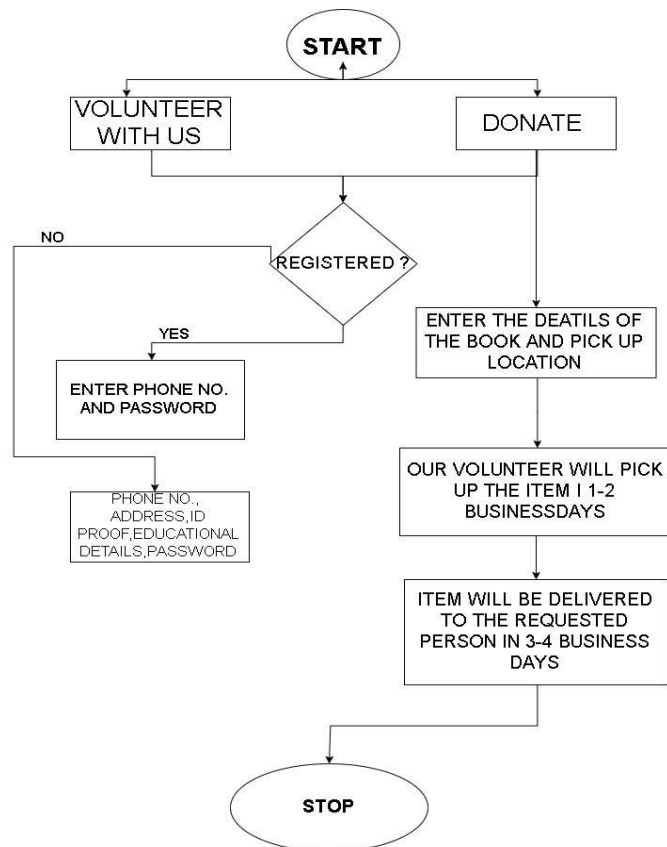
START

VOLUNTEER WITH US

DONATE

REGISTERED ?

NO

YES

ENTER PHONE NO. AND PASSWORD

PHONE NO., ADDRESS,ID PROOF,EDUCATIONAL DETAILS,PASSWORD

ENTER THE DEATILS OF THE BOOK AND PICK UP LOCATION

OUR VOLUNTEER WILL PICK UP THE ITEM I 1-2 BUSINESSDAYS

ITEM WILL BE DELIVERED TO THE REQUESTED PERSON IN 3-4 BUSINESS DAYS

STOP